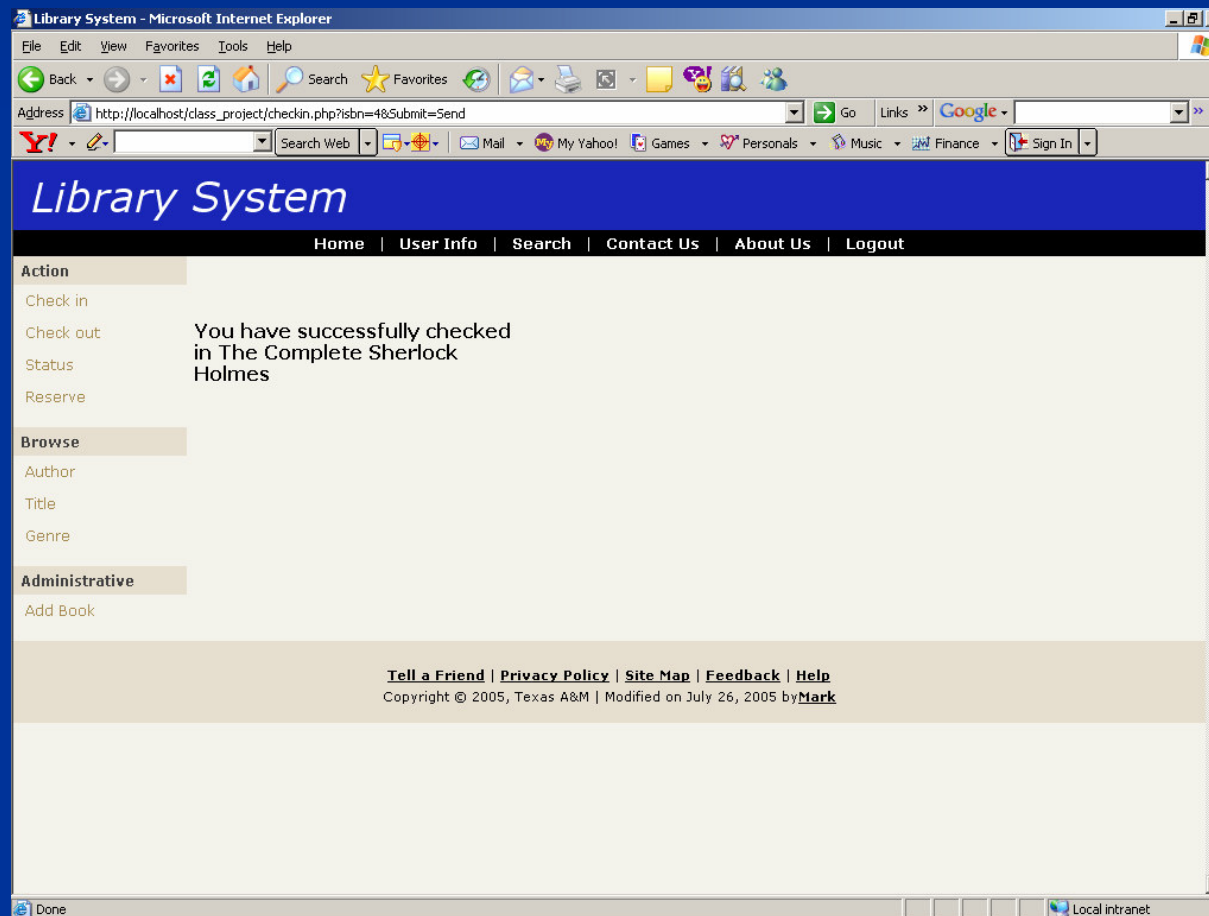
Library System - Microsoft Internet Explorer

File Edit View Favorites Tools Help

Back Search Favorites

Address http://localhost/class_project/checkin.php?isbn=4&Submit=Send Go Links Google

Y! Search Web Mail My Yahoo! Games Personals Music Finance Sign In

Library System

Home | User Info | Search | Contact Us | About Us | Logout

Action

Check in

Check out

Status

Reserve

Browse

Author

Title

Genre

Administrative

Add Book

You have successfully checked in The Complete Sherlock Holmes

Tell a Friend | Privacy Policy | Site Map | Feedback | Help

Copyright © 2005, Texas A&M | Modified on July 26, 2005 byMark

Done Local intranet